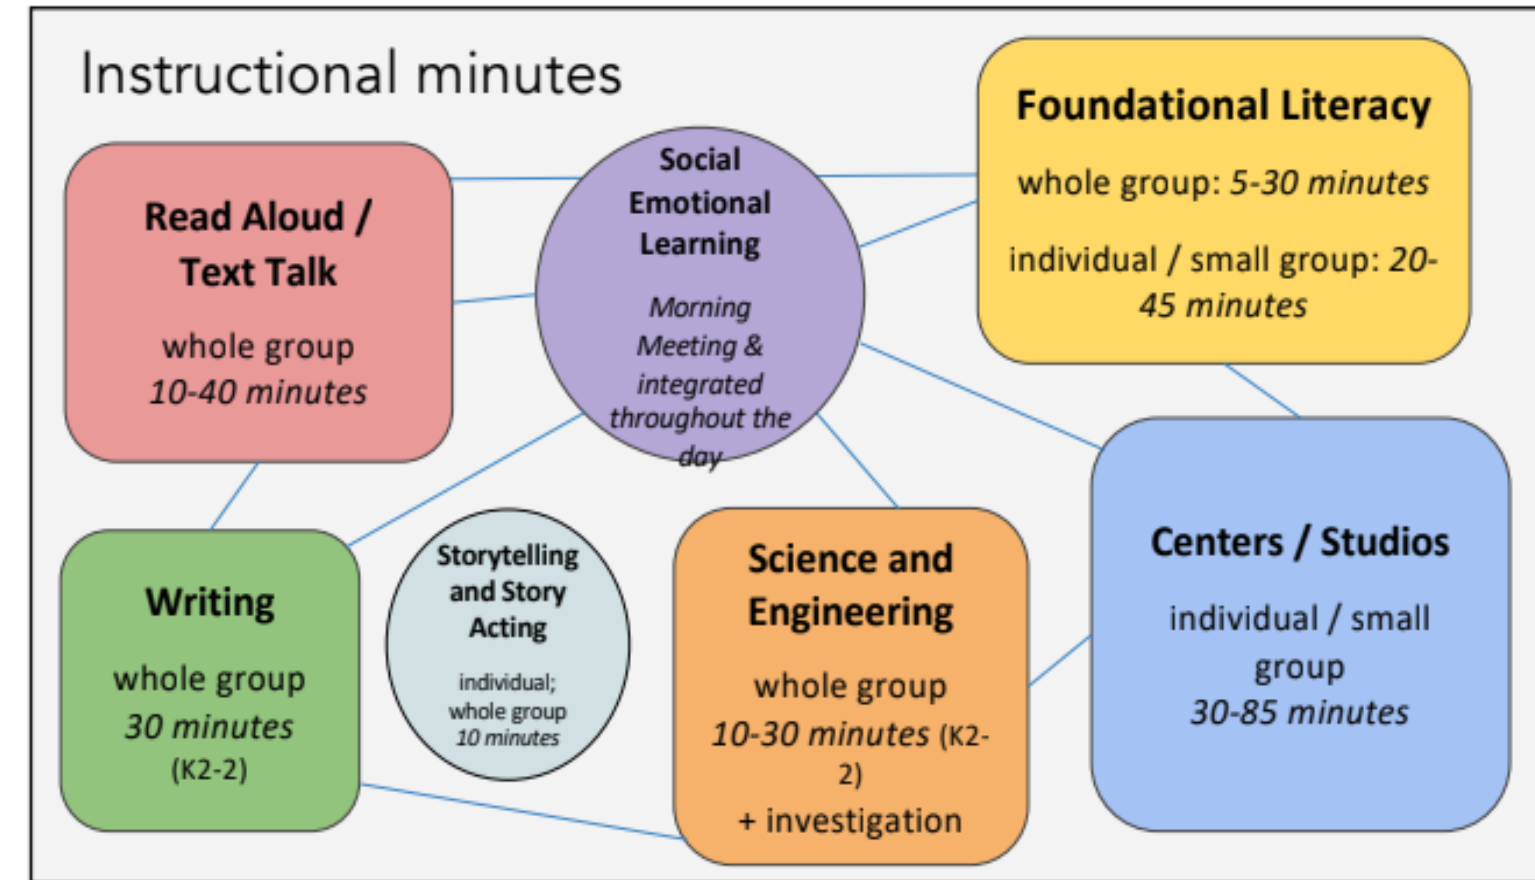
Instructional minutes

Read Aloud / Text Talk

whole group
10-40 minutes

Social Emotional Learning

Morning Meeting & integrated throughout the day

Foundational Literacy

whole group: 5-30 minutes

individual / small group: 20-45 minutes

Writing

whole group
30 minutes
(K2-2)

Storytelling and Story Acting

individual; whole group
10 minutes

Science and Engineering

whole group
10-30 minutes (K2-2)
+ investigation

Centers / Studios

individual / small group
30-85 minutes